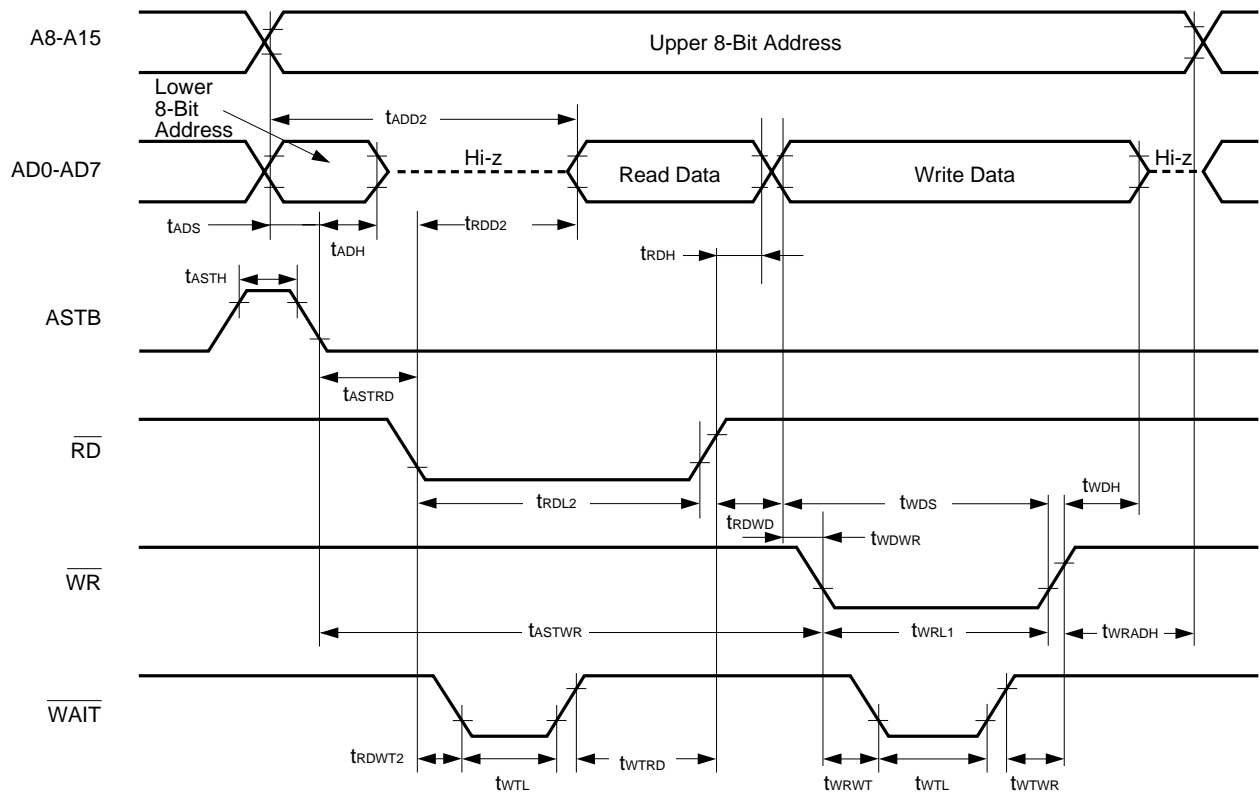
A8-A15

Upper 8-Bit Address

Lower 8-Bit Address

$t_{ADD2}$

AD0-AD7

Hi-z

Read Data

Write Data

Hi-z

$t_{ADS}$

$t_{ADH}$

$t_{RDD2}$

$t_{RDH}$

$t_{ASTH}$

ASTB

$t_{ASTRD}$

$\overline{RD}$

$t_{RDL2}$

$t_{RDWD}$

$t_{WDS}$

$t_{WDH}$

$t_{WDWR}$

$\overline{WR}$

$t_{ASTWR}$

$t_{WRL1}$

$t_{WRADH}$

$\overline{WAIT}$

$t_{RDWT2}$

$t_{WTL}$

$t_{WTRD}$

$t_{WRWT}$

$t_{WTL}$

$t_{WTWR}$